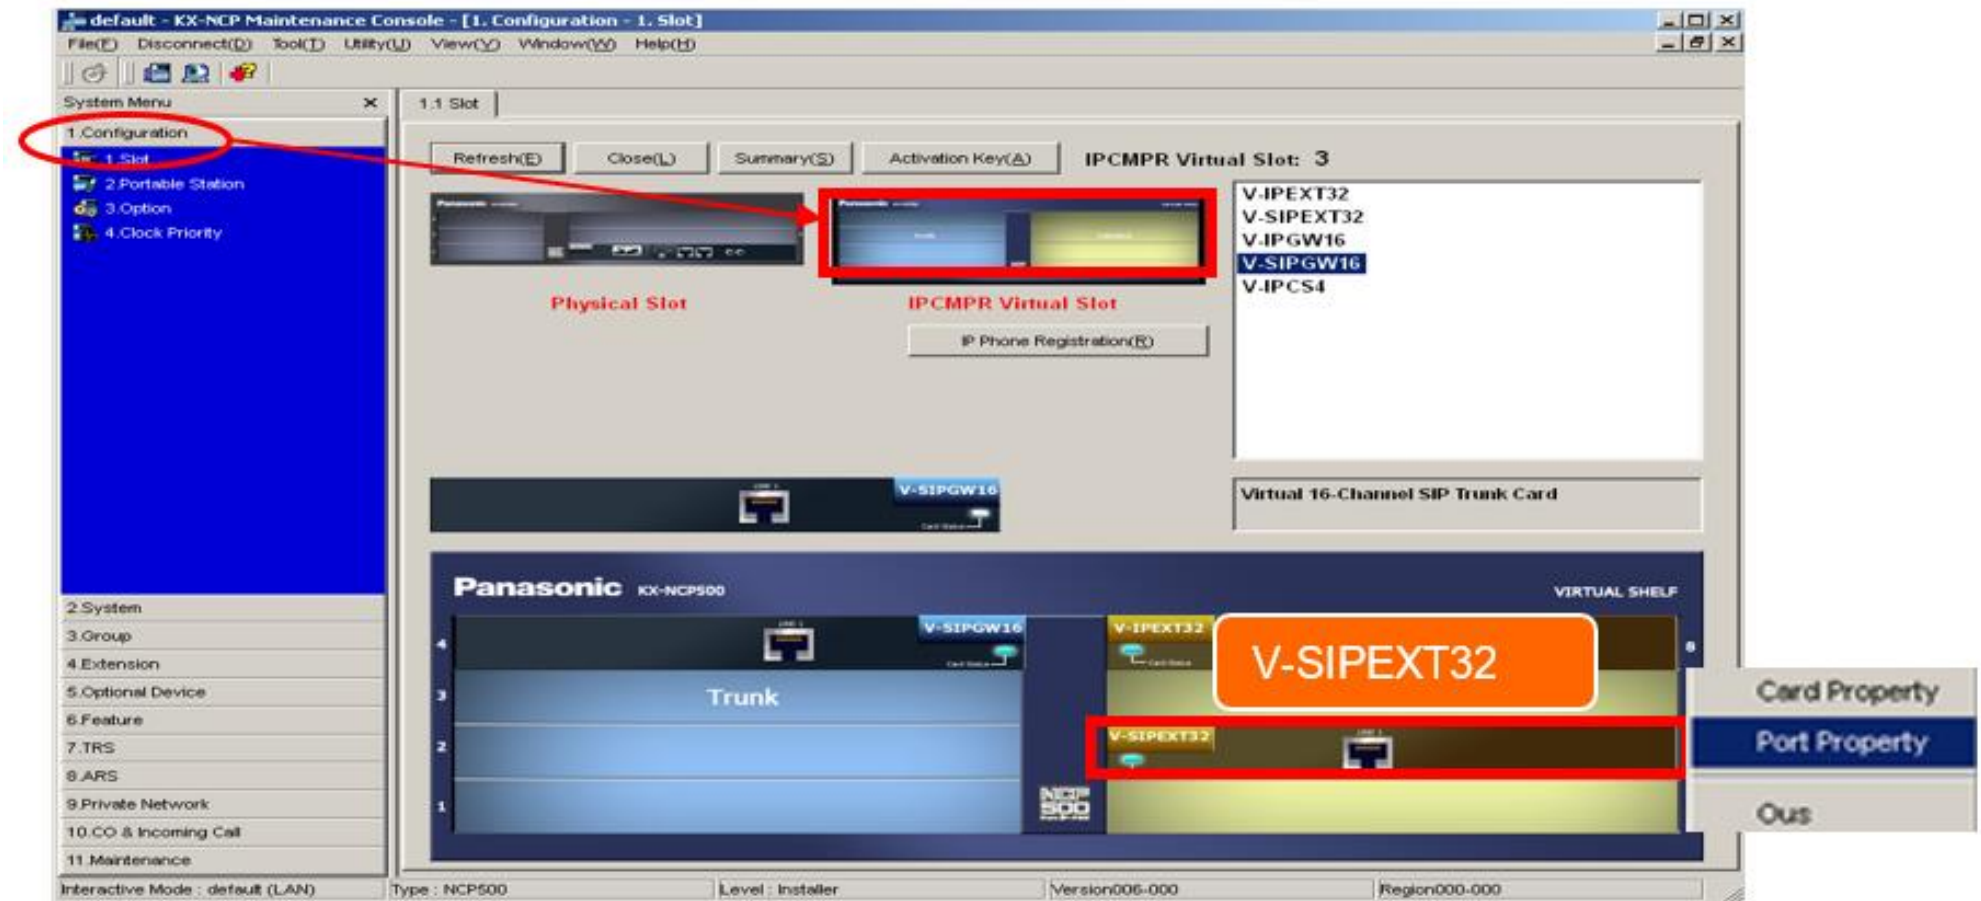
default - KX-NCP Maintenance Console - [1. Configuration - 1. Slot]
File(F) Disconnect(D) Tool(T) Utility(U) View(V) Window(W) Help(H)

System Menu
1.Configuration
1.Slot
2.Portable Station
3.Option
4.Clock Priority
2.System
3.Group
4.Extension
5.Optional Device
6.Feature
7.TRS
8.ARS
9.Private Network
10.CO & Incoming Call
11.Maintenance

1.1 Slot
Refresh(E) Close(L) Summary(S) Activation Key(A) IPCMPR Virtual Slot: 3

Physical Slot
IPCMPR Virtual Slot
IP Phone Registration(R)

V-IPEXT32
V-SIPEXT32
V-IPGW16
V-SIPGW16
V-IPCS4

V-SIPGW16
Virtual 16-Channel SIP Trunk Card

Panasonic KX-NCP500
VIRTUAL SHELF
4
3
2
1
V-SIPGW16
Trunk
NCP 500
V-IPEXT32
V-SIPEXT32
V-SIPEXT32
Card Property
Port Property
Ous

Interactive Mode : default (LAN)
Type : NCP500
Level : Installer
Version006-000
Region000-000